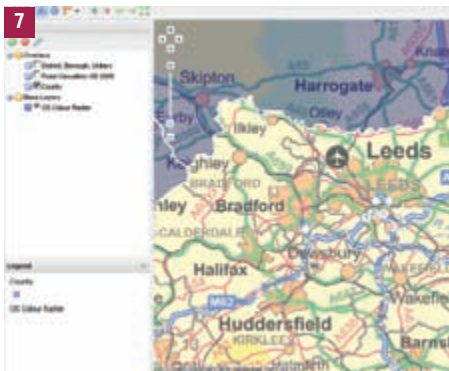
7

Overlays
District, Borough, Unitary
Road Casualties GB 2009
County
Base Layers
OS Colour Raster

Legend
County
OS Colour Raster

Skipton
Harrogate
Otley
Ilkley
Keighley
Leeds
LEEDS
BRADFORD
Bradford
CALDERDALE
Halifax
Dewsbury
Huddersfield
KIRKLEES
Wakefield
Barnsl
M62
A59
A65
A658
A629
Knar